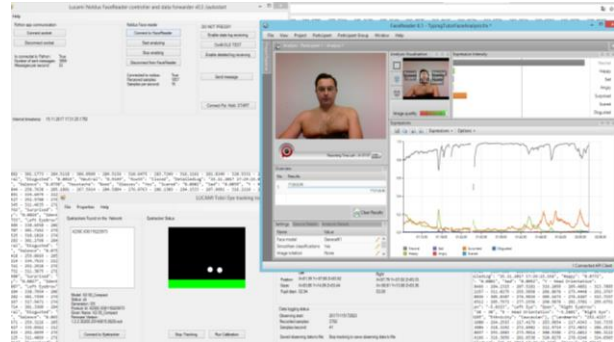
Lucami Noldus FaceReader controller and data forwarder v0.1 (autostart)

Tobii app communication
Connect socket
Disconnect socket
Is connected to tobii: True
Number of sent messages: 3066
Messages per second: 31

Noldus face reader
Connect to FaceReader
Start analyzing
Stop analyzing
Connected to noldus: True
Received samples: 1327
Samples per second: 73

DO NOT PRESS!!!
Enable detailed log receiving
Disable detailed log receiving
Send message
Connect Pier Noldi START

Internal timestamp: 10.11.2017 17:13:23.788

FaceReader 6.1 - TypingTutorFaceAnalysis.frx
File View Project Participant Participant Group Window Help
Analysis Visualization
Expression Intensity
Neutral
Happy
Sad
Angry
Surprised
Scared
Disgusted
Image quality
Expressions
Options
Neutral
Sad
Scared
Disgusted
Happy
Angry
Surprised
Recording time left: 0:47:57
Analysis
Results
Timeline
Settings
Name
Value
Face model
General
Smoothen classifications
Yes
Image rotation
None

LUCAMI Tobii Eye tracking to
File Properties Help
Eyetrackers found in the Network
Eyetracker Status
Connect to Eyetracker
Stop Tracking
Run Calibration

Data logging status
Streaming start
Recorded samples
Samples second
Saved streaming data to file
Stop tracking to save streaming data to file